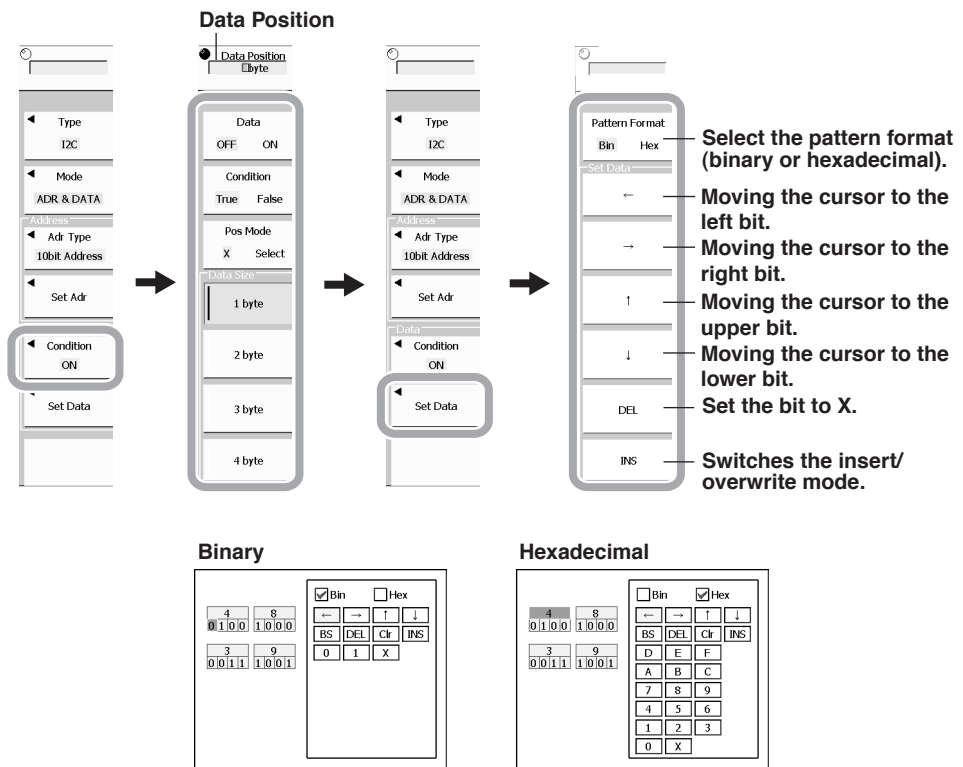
Data Position

Type
I2C
Mode
ADR & DATA
Address
Adr Type
10bit Address
Set Adr
Condition
ON
Set Data

Data Position
1byte

Data
OFF ON
Condition
True False
Pos Mode
X Select
Data Size
1 byte
2 byte
3 byte
4 byte

Type
I2C
Mode
ADR & DATA
Address
Adr Type
10bit Address
Set Adr
Data
Condition
ON
Set Data

Pattern Format
Bin Hex
Set Data
←
→
↑
↓
DEL
INS

Select the pattern format (binary or hexadecimal).
Moving the cursor to the left bit.
Moving the cursor to the right bit.
Moving the cursor to the upper bit.
Moving the cursor to the lower bit.
Set the bit to X.
Switches the insert/overwrite mode.

Binary

4 8
0100 1000
3 9
0011 1001

Bin Hex
← → ↑ ↓
BS DEL Clr INS
0 1 X

Hexadecimal

4 8
0100 1000
3 9
0011 1001

Bin Hex
← → ↑ ↓
BS DEL Clr INS
D E F
A B C
7 8 9
4 5 6
1 2 3
0 X